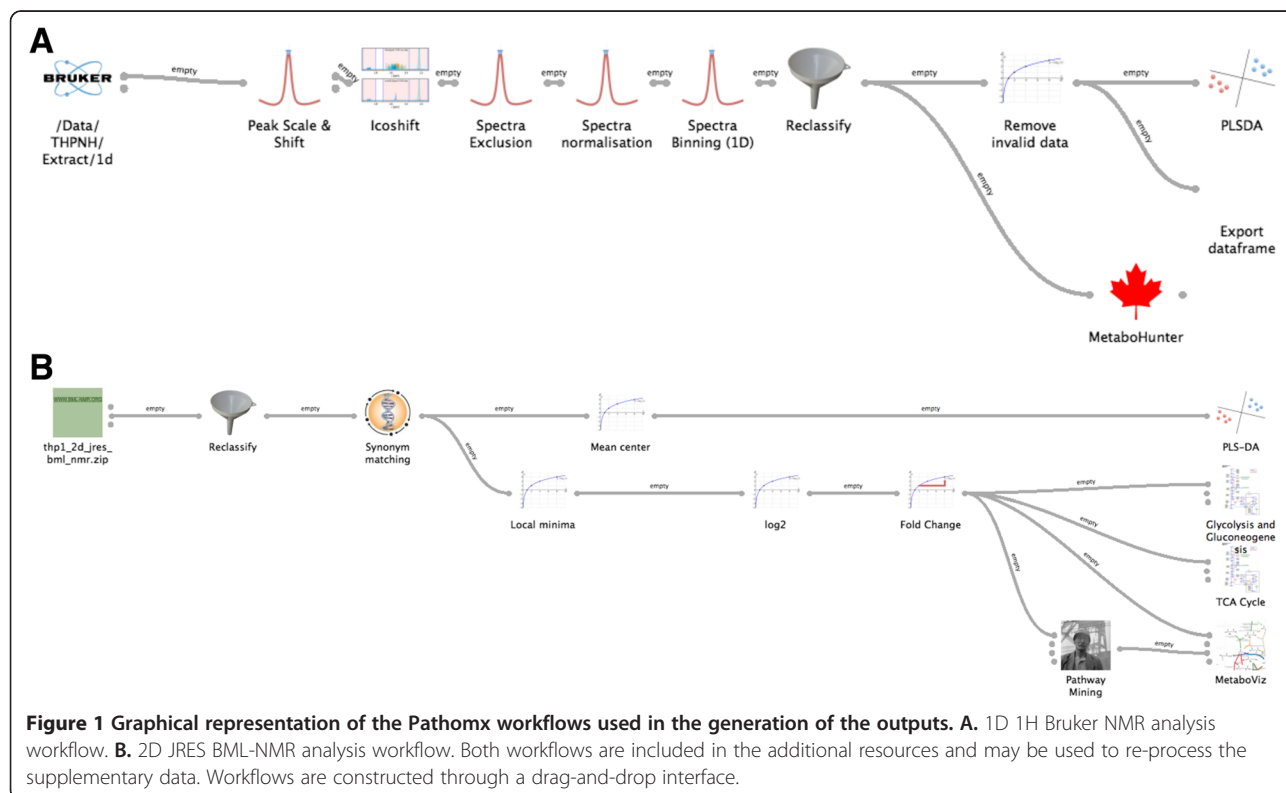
A

BRUKER

empty

empty

empty

empty

empty

empty

empty

empty

empty

empty

/Data/ THPNH/ Extract/1d

Peak Scale & Shift

Icoshift

Spectra Exclusion

Spectra normalisation

Spectra Binning (1D)

Reclassify

Remove invalid data

PLSDA

Export dataframe

MetaboHunter

B

empty

empty

empty

empty

empty

empty

empty

empty

empty

empty

empty

thp1_2d_jres_ bml_nmr.zip

Reclassify

Synonym matching

Mean center

PLS-DA

Local minima

log2

Fold Change

Glycolysis and Gluconeogenesis

TCA Cycle

Pathway Mining

MetaboViz

**Figure 1 Graphical representation of the Pathomx workflows used in the generation of the outputs. A.** 1D 1H Bruker NMR analysis workflow. **B.** 2D JRES BML-NMR analysis workflow. Both workflows are included in the additional resources and may be used to re-process the supplementary data. Workflows are constructed through a drag-and-drop interface.